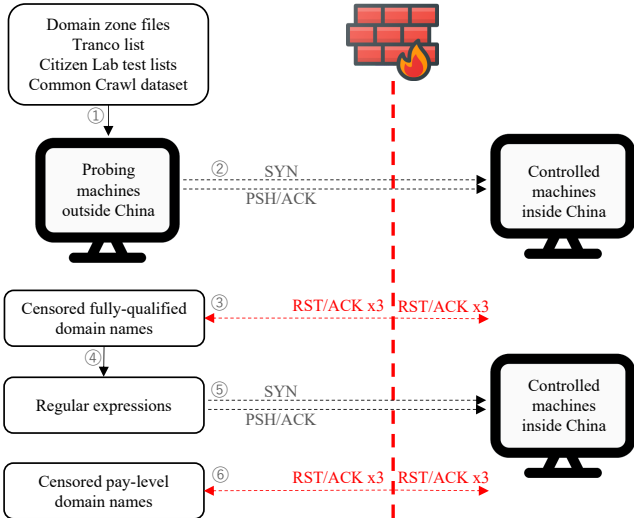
Domain zone files
Tranco list
Citizen Lab test lists
Common Crawl dataset

①

Probing machines outside China

② SYN

PSH/ACK

Controlled machines inside China

Censored fully-qualified domain names

③ RST/ACK x3 RST/ACK x3

④

Regular expressions

⑤ SYN

PSH/ACK

Controlled machines inside China

Censored pay-level domain names

⑥ RST/ACK x3 RST/ACK x3